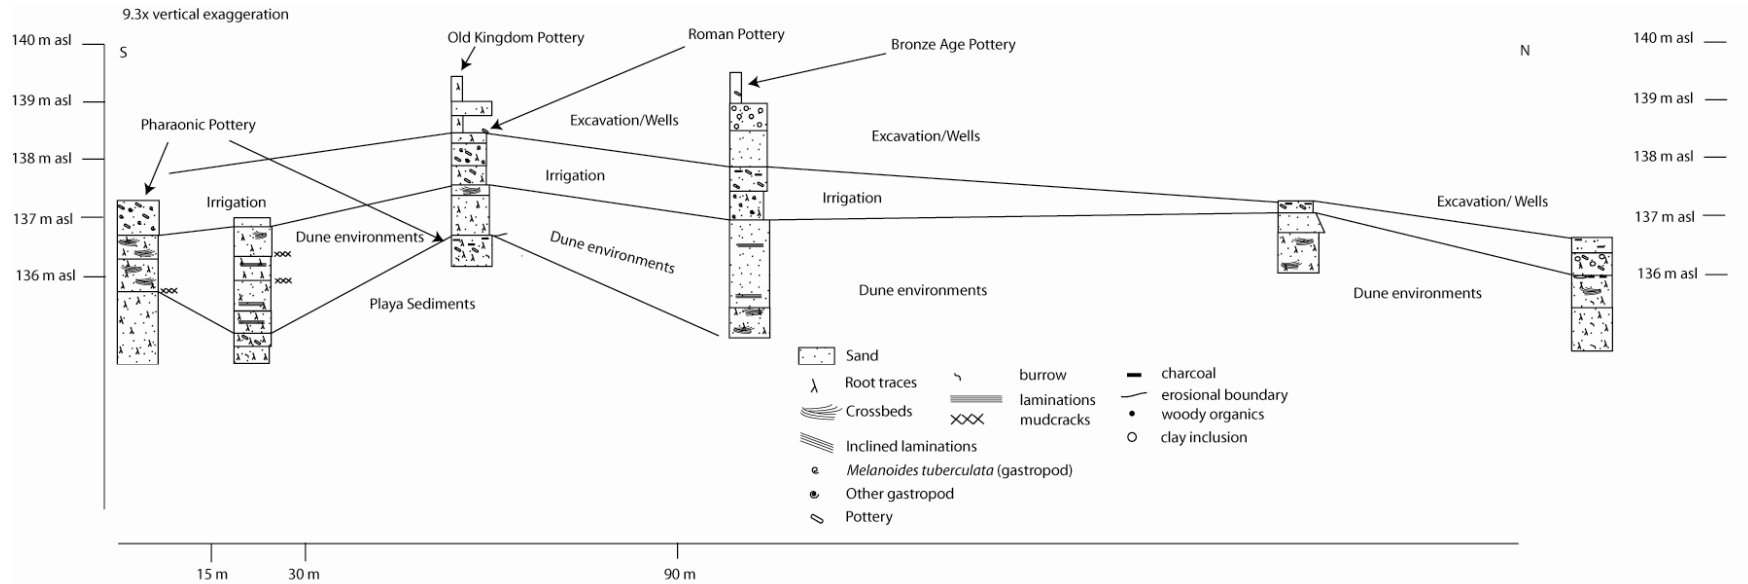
9.3x vertical exaggeration

140 m asl
139 m asl
138 m asl
137 m asl
136 m asl

S

N

140 m asl
139 m asl
138 m asl
137 m asl
136 m asl

Old Kingdom Pottery

Roman Pottery

Bronze Age Pottery

Pharaonic Pottery

Excavation/Wells

Excavation/Wells

Irrigation

Irrigation

Irrigation

Excavation/ Wells

Dune environments

Dune environments

Playa Sediments

Dune environments

Dune environments

Sand
Root traces
Crossbeds
Inclined laminations
*Melanoides tuberculata* (gastropod)
Other gastropod
Pottery

burrow
laminations
mudcracks

charcoal
erosional boundary
woody organics
clay inclusion

15 m
30 m
90 m